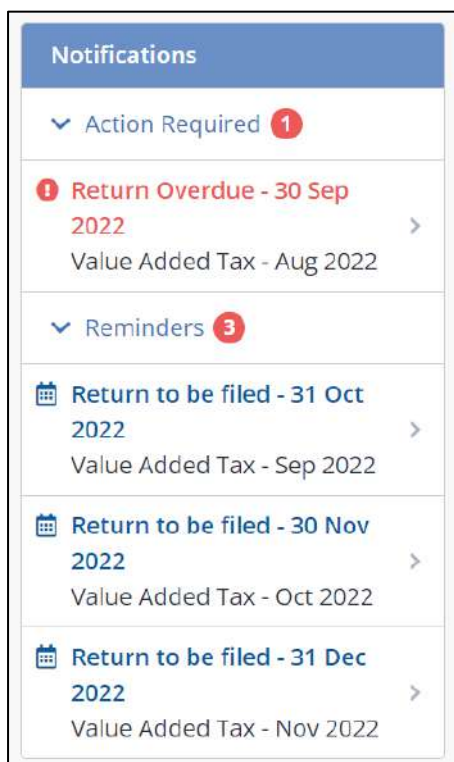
Notifications

Action Required 1

Return Overdue - 30 Sep 2022
Value Added Tax - Aug 2022

Reminders 3

Return to be filed - 31 Oct 2022
Value Added Tax - Sep 2022

Return to be filed - 30 Nov 2022
Value Added Tax - Oct 2022

Return to be filed - 31 Dec 2022
Value Added Tax - Nov 2022